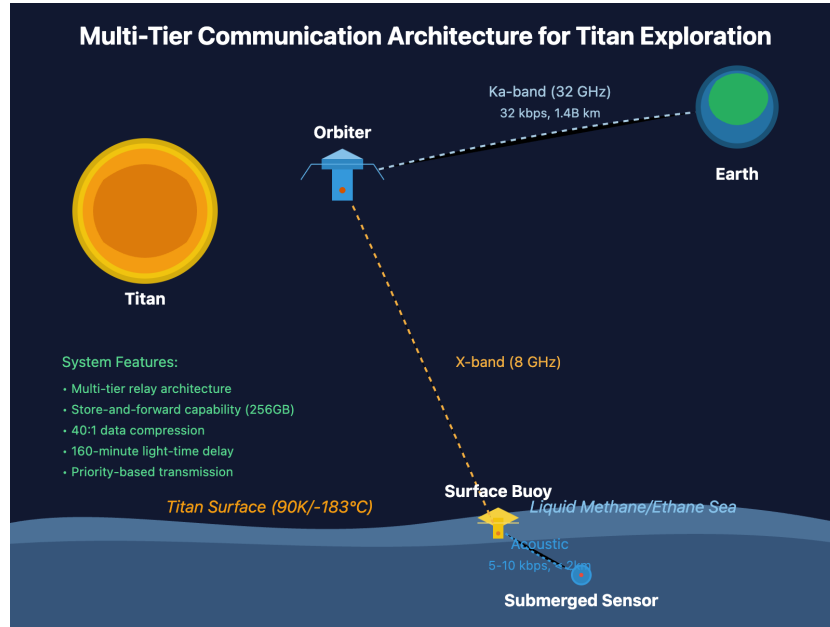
Multi-Tier Communication Architecture for Titan Exploration

Ka-band (32 GHz)
32 kbps, 1.4B km

Orbiter

Earth

Titan

X-band (8 GHz)

System Features:
• Multi-tier relay architecture
• Store-and-forward capability (256GB)
• 40:1 data compression
• 160-minute light-time delay
• Priority-based transmission

Titan Surface (90K/-183°C)

Surface Buoy

Liquid Methane/Ethane Sea

Acoustic
5-10 kbps, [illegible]

Submerged Sensor